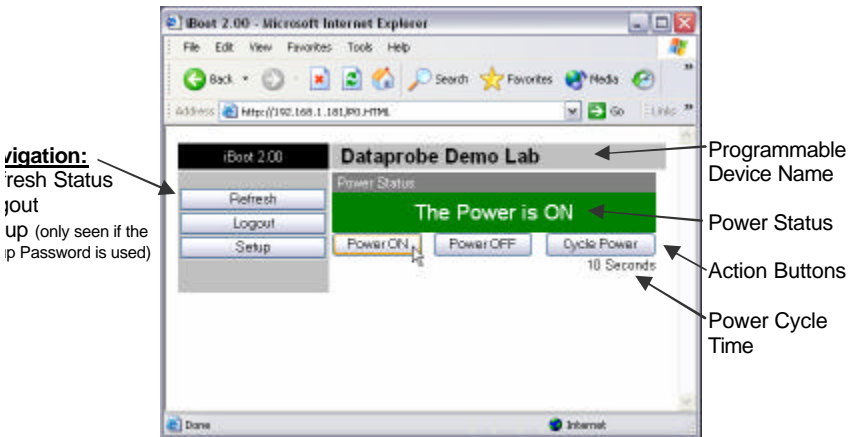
vigation:
fresh Status
gout
up (only seen if the
p Password is used)

iBoot 2.00 - Microsoft Internet Explorer

File Edit View Favorites Tools Help

Back Search Favorites Media

Address http://192.168.1.181/P0.HTML Go Links

iBoot 2.00

Dataprobe Demo Lab

Refresh

Logout

Setup

Power Status

The Power is ON

Power ON Power OFF Cycle Power

10 Seconds

Done Internet

Programmable Device Name

Power Status

Action Buttons

Power Cycle Time